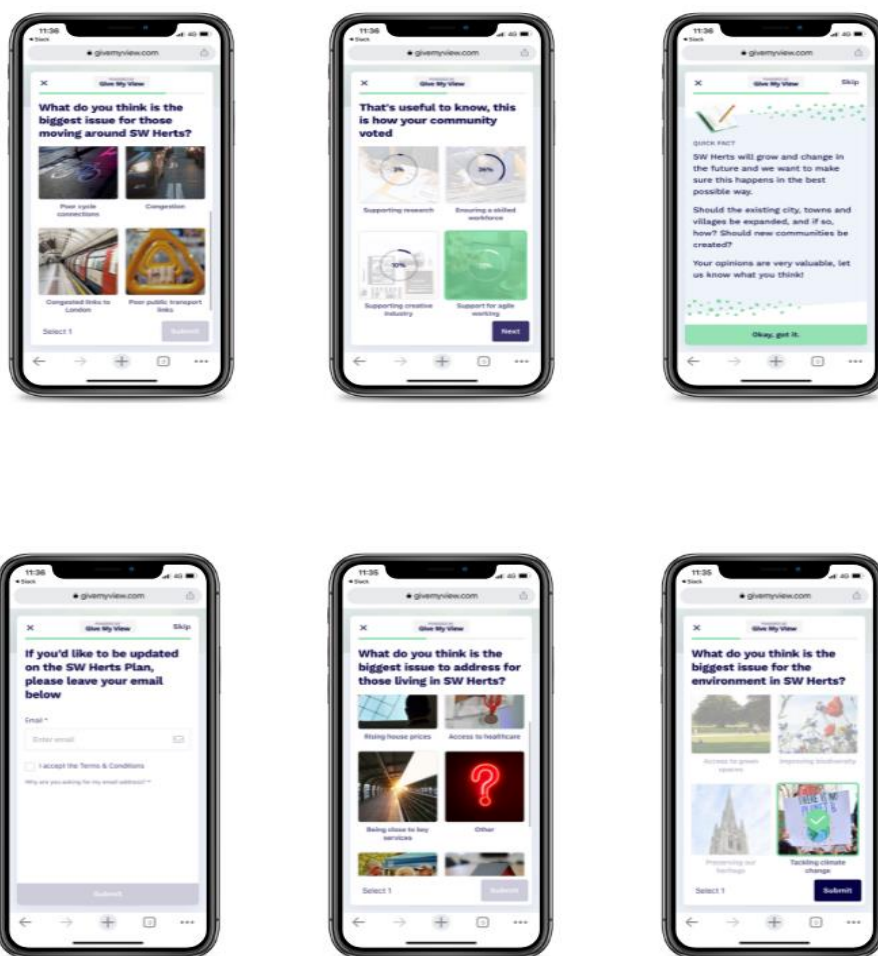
11:36
◂ Slack
givemyview.com
×
Give My View
What do you think is the biggest issue for those moving around SW Herts?
Poor cycle connections
Congestion
Congested links to London
Poor public transport links
Select 1
Submit

11:36
◂ Slack
givemyview.com
×
Give My View
That's useful to know, this is how your community voted
3%
Supporting research
26%
Ensuring a skilled workforce
10%
Supporting creative industry
Support for agile working
Next

11:36
◂ Slack
givemyview.com
×
Give My View
Skip
QUICK FACT
SW Herts will grow and change in the future and we want to make sure this happens in the best possible way.
Should the existing city, towns and villages be expanded, and if so, how? Should new communities be created?
Your opinions are very valuable, let us know what you think!
Okay, got it.

11:36
◂ Slack
givemyview.com
×
Give My View
Skip
If you'd like to be updated on the SW Herts Plan, please leave your email below
Email *
Enter email
I accept the Terms & Conditions
Why are you asking for my email address? *
Submit

11:35
◂ Slack
givemyview.com
×
Give My View
What do you think is the biggest issue to address for those living in SW Herts?
Rising house prices
Access to healthcare
Being close to key services
Other
Select 1
Submit

11:35
◂ Slack
givemyview.com
×
Give My View
What do you think is the biggest issue for the environment in SW Herts?
Access to green spaces
Improving biodiversity
Preserving our heritage
Tackling climate change
Select 1
Submit